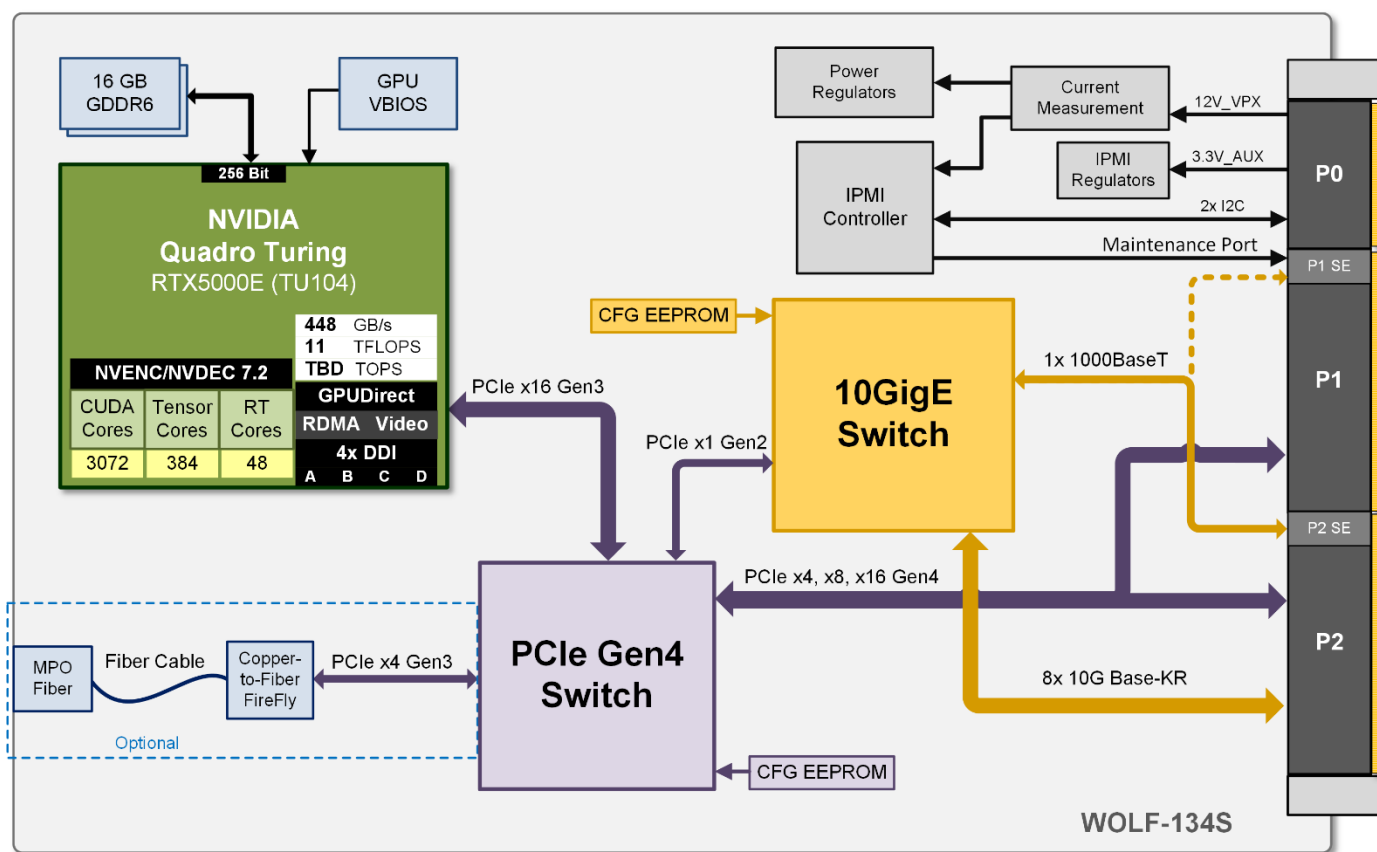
16 GB GDDR6

GPU VBIOS

256 Bit

NVIDIA
Quadro Turing
RTX5000E (TU104)

| 448 | GB/s |
|---|---|
| 11 | TFLOPS |
| TBD | TOPS |

NVENC/NVDEC 7.2

| CUDA Cores | Tensor Cores | RT Cores |
|---|---|---|
| 3072 | 384 | 48 |

GPUDirect
RDMA Video
4x DDI
A B C D

Power Regulators

Current Measurement

12V_VPX

IPMI Controller

IPMI Regulators

3.3V_AUX

2x I2C

Maintenance Port

P0

P1 SE

CFG EEPROM

10GigE Switch

1x 1000BaseT

P1

PCIe x16 Gen3

PCIe x1 Gen2

P2 SE

PCIe x4, x8, x16 Gen4

P2

MPO Fiber

Fiber Cable

Copper-to-Fiber FireFly

PCIe x4 Gen3

PCIe Gen4 Switch

8x 10G Base-KR

Optional

CFG EEPROM

WOLF-134S